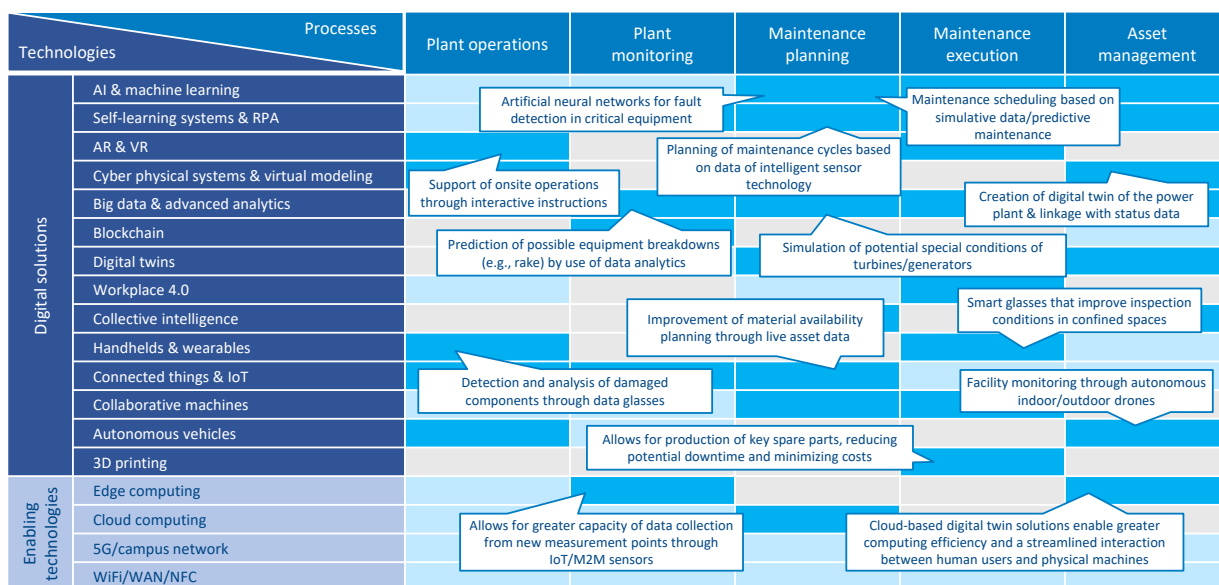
Processes

Technologies

Plant operations

Plant monitoring

Maintenance planning

Maintenance execution

Asset management

Digital solutions

AI & machine learning

Self-learning systems & RPA

AR & VR

Cyber physical systems & virtual modeling

Big data & advanced analytics

Blockchain

Digital twins

Workplace 4.0

Collective intelligence

Handhelds & wearables

Connected things & IoT

Collaborative machines

Autonomous vehicles

3D printing

Enabling technologies

Edge computing

Cloud computing

5G/campus network

WiFi/WAN/NFC

Artificial neural networks for fault detection in critical equipment

Maintenance scheduling based on simulative data/predictive maintenance

Planning of maintenance cycles based on data of intelligent sensor technology

Support of onsite operations through interactive instructions

Creation of digital twin of the power plant & linkage with status data

Prediction of possible equipment breakdowns (e.g., rake) by use of data analytics

Simulation of potential special conditions of turbines/generators

Smart glasses that improve inspection conditions in confined spaces

Improvement of material availability planning through live asset data

Detection and analysis of damaged components through data glasses

Facility monitoring through autonomous indoor/outdoor drones

Allows for production of key spare parts, reducing potential downtime and minimizing costs

Allows for greater capacity of data collection from new measurement points through IoT/M2M sensors

Cloud-based digital twin solutions enable greater computing efficiency and a streamlined interaction between human users and physical machines